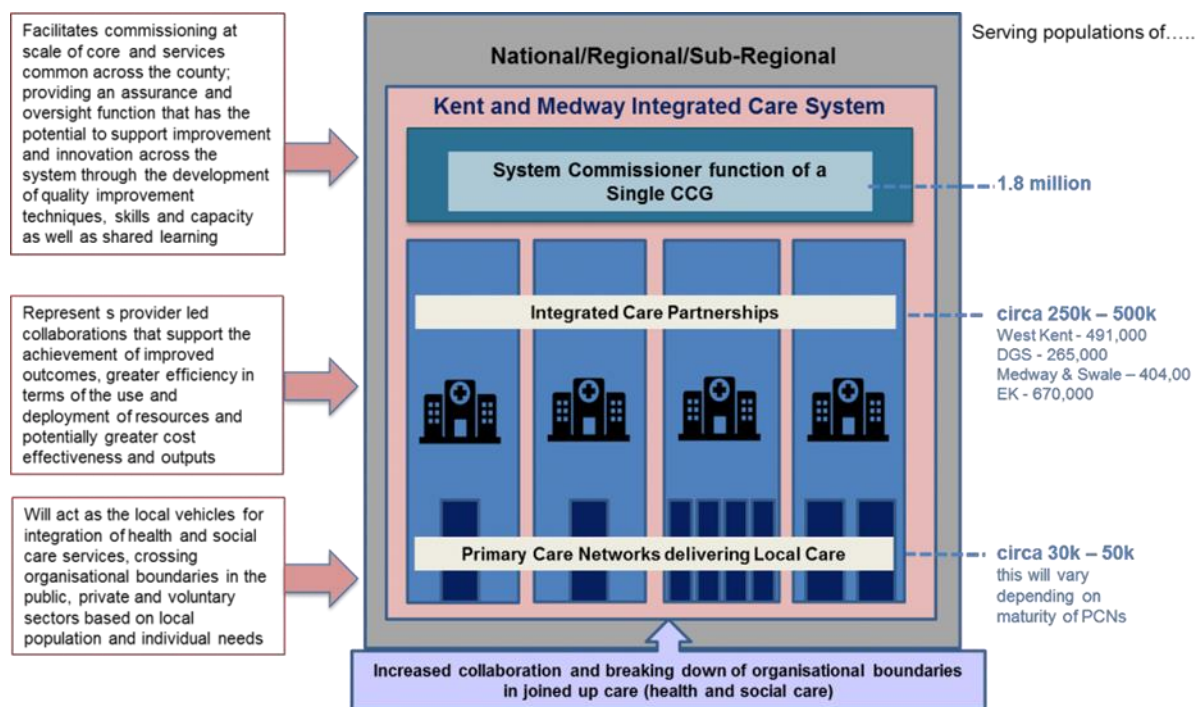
Facilitates commissioning at scale of core and services common across the county; providing an assurance and oversight function that has the potential to support improvement and innovation across the system through the development of quality improvement techniques, skills and capacity as well as shared learning

Represent s provider led collaborations that support the achievement of improved outcomes, greater efficiency in terms of the use and deployment of resources and potentially greater cost effectiveness and outputs

Will act as the local vehicles for integration of health and social care services, crossing organisational boundaries in the public, private and voluntary sectors based on local population and individual needs

National/Regional/Sub-Regional

Kent and Medway Integrated Care System

System Commissioner function of a Single CCG

Integrated Care Partnerships

Primary Care Networks delivering Local Care

Increased collaboration and breaking down of organisational boundaries in joined up care (health and social care)

Serving populations of…..

1.8 million

circa 250k – 500k
West Kent - 491,000
DGS - 265,000
Medway & Swale – 404,00
EK - 670,000

circa 30k – 50k
this will vary depending on maturity of PCNs